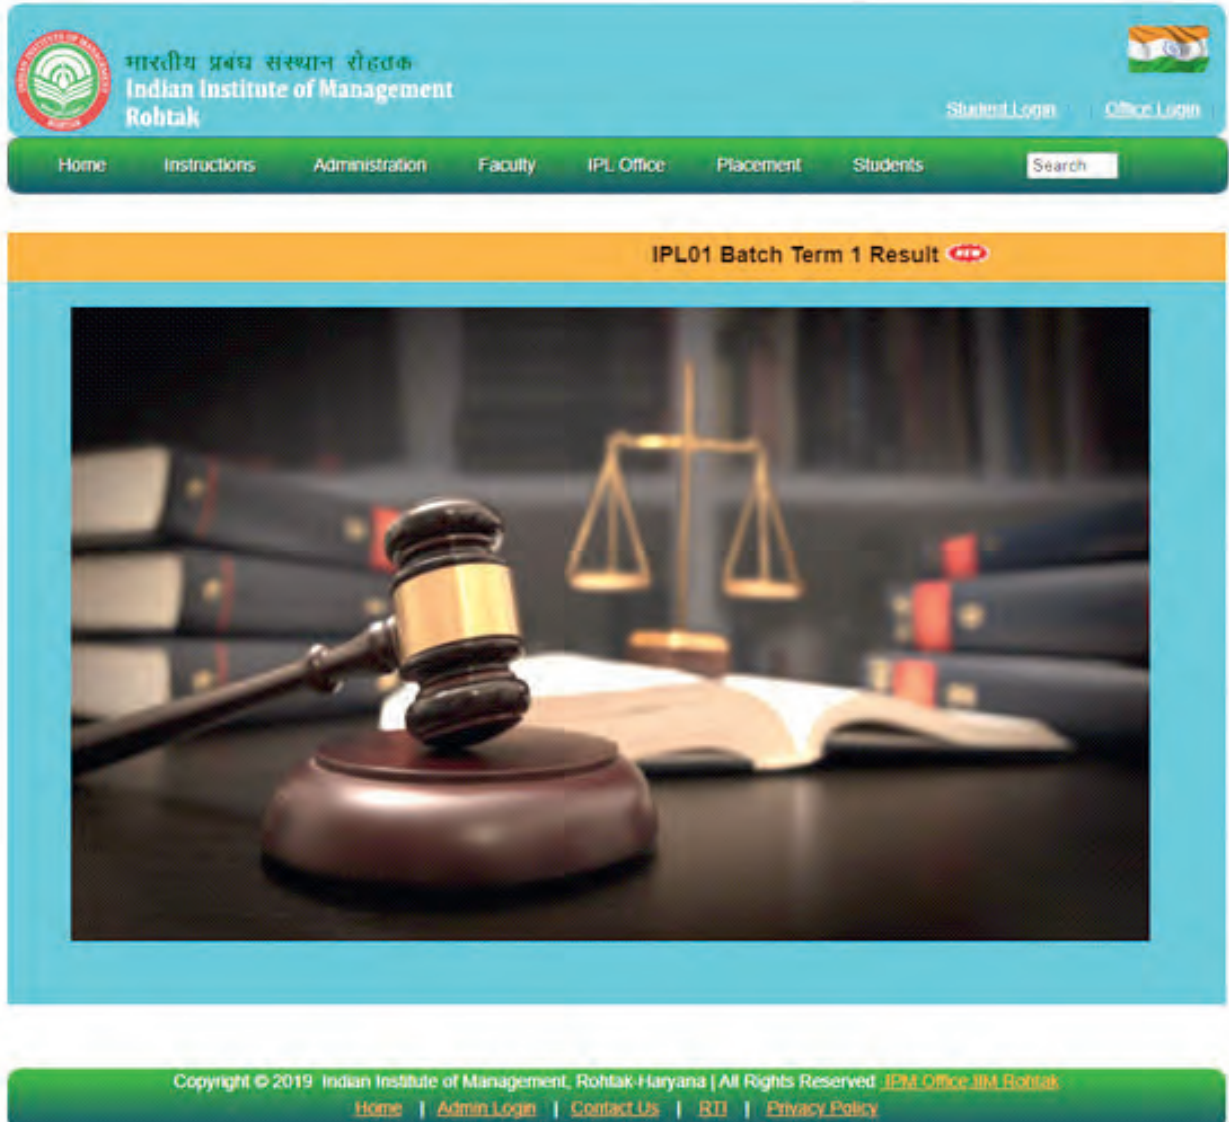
भारतीय प्रबंध संस्थान रोहतक
Indian Institute of Management
Rohtak

Student Login | Office Login

Home Instructions Administration Faculty IPL Office Placement Students Search

IPL01 Batch Term 1 Result NEW

Copyright © 2019 Indian Institute of Management, Rohtak-Haryana | All Rights Reserved IPM Office IIM Rohtak
Home | Admin Login | Contact Us | RTI | Privacy Policy